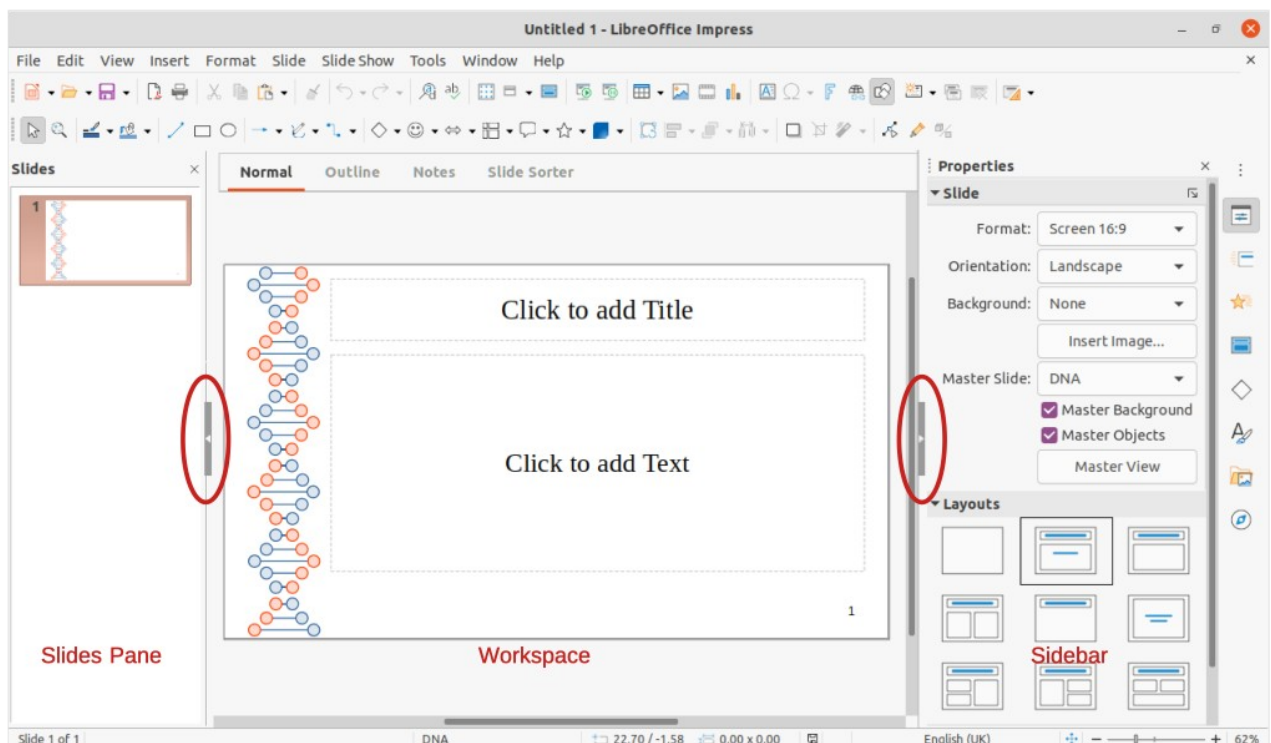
Untitled 1 - LibreOffice Impress

File Edit View Insert Format Slide Slide Show Tools Window Help

Slides

1

Normal Outline Notes Slide Sorter

Click to add Title

Click to add Text

1

Properties

Slide

Format: Screen 16:9

Orientation: Landscape

Background: None

Insert Image...

Master Slide: DNA

Master Background

Master Objects

Master View

Layouts

Slides Pane

Workspace

Sidebar

Slide 1 of 1 DNA 22.70 / -1.58 0.00 x 0.00 English (UK) 62%